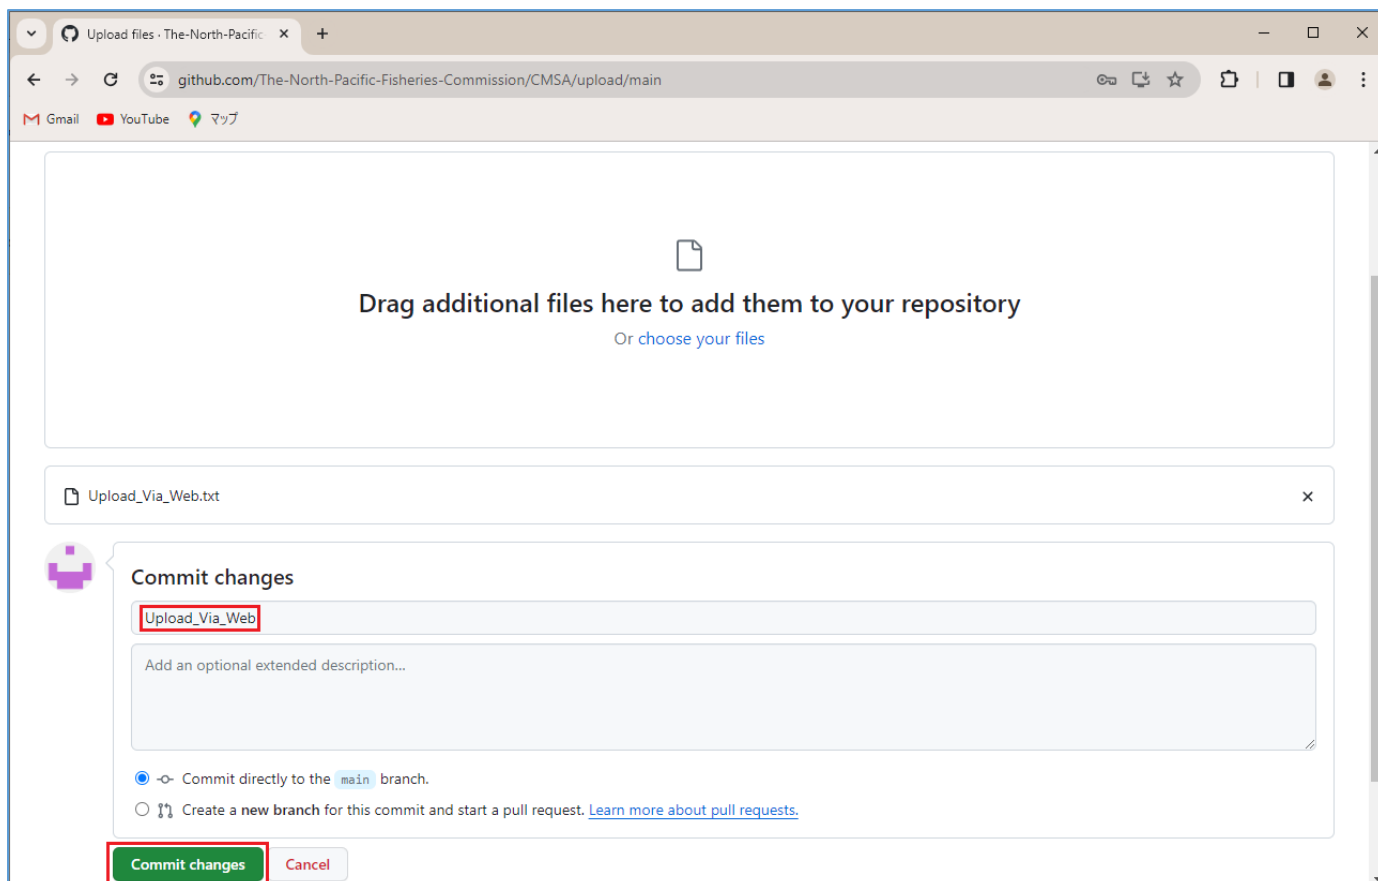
Upload files · The-North-Pacific ×
+

github.com/The-North-Pacific-Fisheries-Commission/CMSA/upload/main

Gmail YouTube マップ

Drag additional files here to add them to your repository

Or choose your files

Upload_Via_Web.txt ×

Commit changes

Upload_Via_Web

Add an optional extended description...

Commit directly to the main branch.

Create a **new branch** for this commit and start a pull request. Learn more about pull requests.

Commit changes Cancel